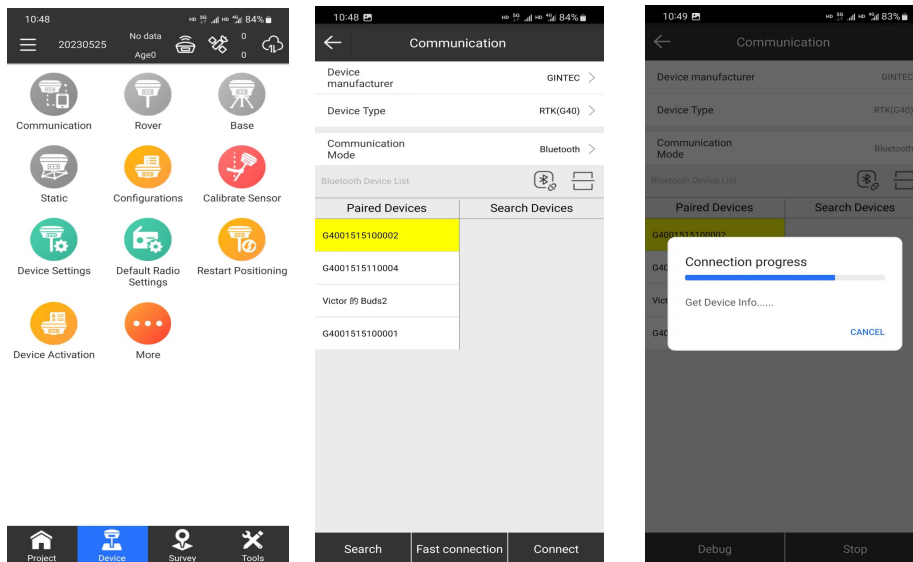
10:48 84%

20230525 No data Age0 0 0

Communication
Rover
Base
Static
Configurations
Calibrate Sensor
Device Settings
Default Radio Settings
Restart Positioning
Device Activation
More

Project
Device
Survey
Tools

10:48 84%

Communication

Device manufacturer GINTEC

Device Type RTK(G40)

Communication Mode Bluetooth

Bluetooth Device List

| Paired Devices | Search Devices |
|---|---|
| G4001515100002 | |
| G4001515110004 | |
| Victor 的 Buds2 | |
| G4001515100001 | |

Search
Fast connection
Connect

10:49 83%

Communication

Device manufacturer GINTEC

Device Type RTK(G40)

Communication Mode Bluetooth

Bluetooth Device List

Paired Devices
Search Devices

G4001515100002
G40
Victo
G40

Connection progress

Get Device Info......

CANCEL

Debug
Stop